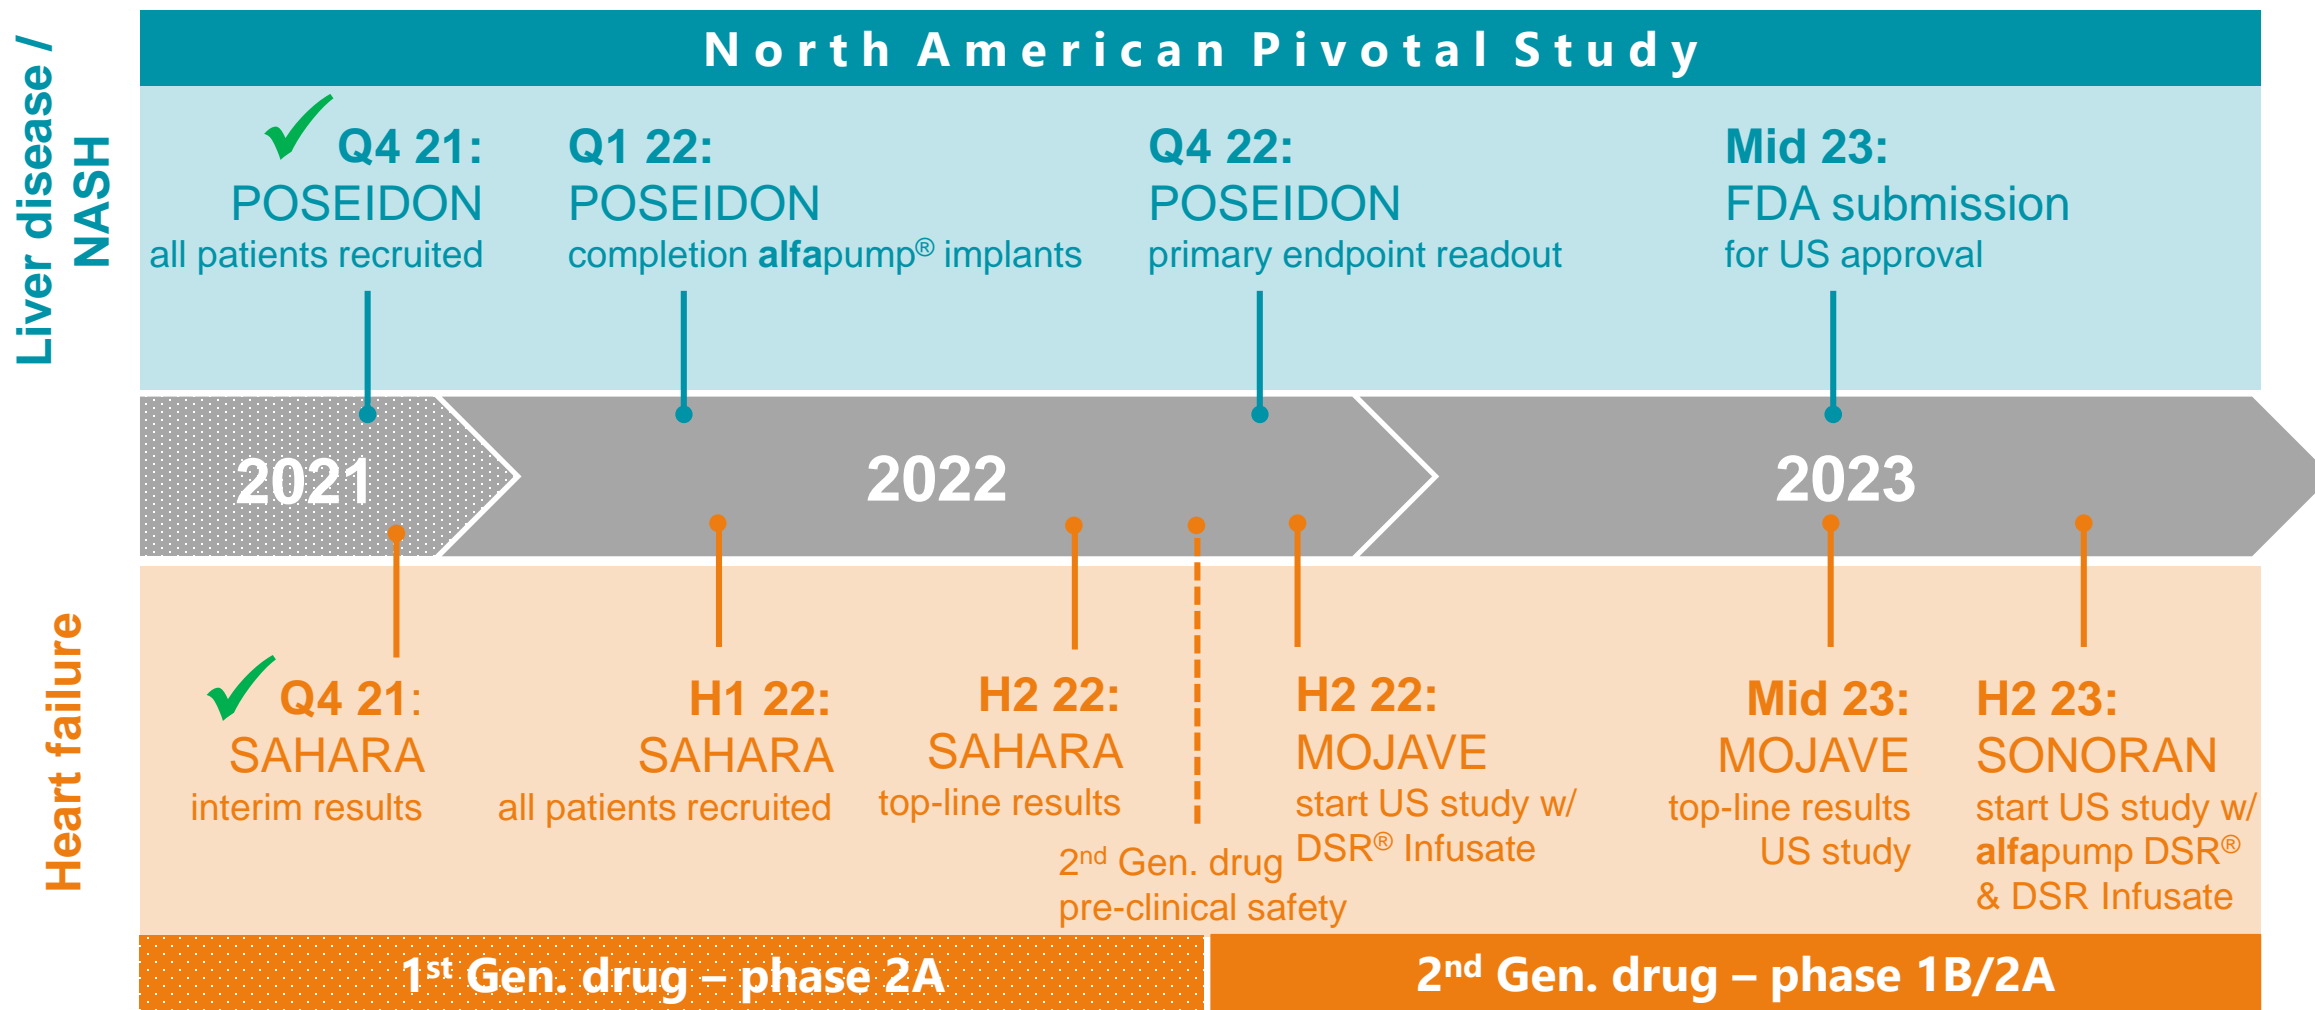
Liver disease / NASH

North American Pivotal Study

Q4 21: POSEIDON all patients recruited

Q1 22: POSEIDON completion **alfa**pump® implants

Q4 22: POSEIDON primary endpoint readout

Mid 23: FDA submission for US approval

2021

2022

2023

Heart failure

Q4 21: SAHARA interim results

H1 22: SAHARA all patients recruited

H2 22: SAHARA top-line results

2$^{nd}$ Gen. drug pre-clinical safety

H2 22: MOJAVE start US study w/ DSR® Infusate

Mid 23: MOJAVE top-line results US study

H2 23: SONORAN start US study w/ **alfa**pump DSR® & DSR Infusate

1$^{st}$ Gen. drug – phase 2A

2$^{nd}$ Gen. drug – phase 1B/2A